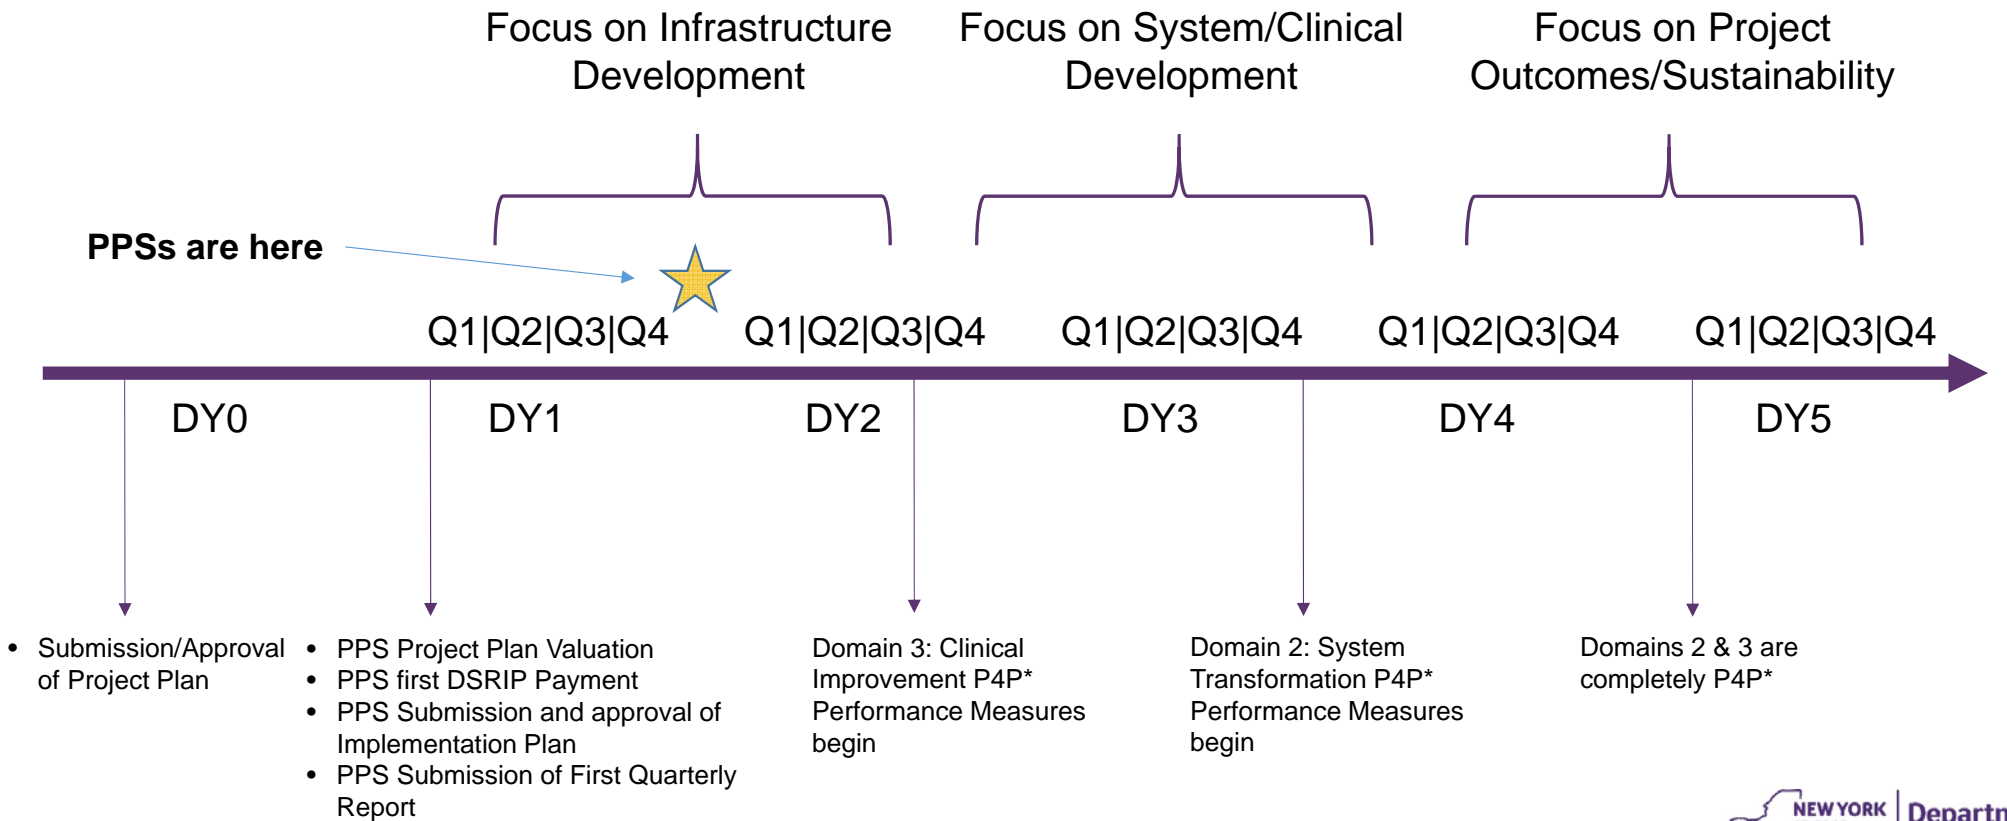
Focus on Infrastructure Development

Focus on System/Clinical Development

Focus on Project Outcomes/Sustainability

PPSs are here

Q1|Q2|Q3|Q4 Q1|Q2|Q3|Q4 Q1|Q2|Q3|Q4 Q1|Q2|Q3|Q4 Q1|Q2|Q3|Q4

DY0 DY1 DY2 DY3 DY4 DY5

- Submission/Approval of Project Plan

- PPS Project Plan Valuation
- PPS first DSRIP Payment
- PPS Submission and approval of Implementation Plan
- PPS Submission of First Quarterly Report

Domain 3: Clinical Improvement P4P* Performance Measures begin

Domain 2: System Transformation P4P* Performance Measures begin

Domains 2 & 3 are completely P4P*

NEW YORK | Departm